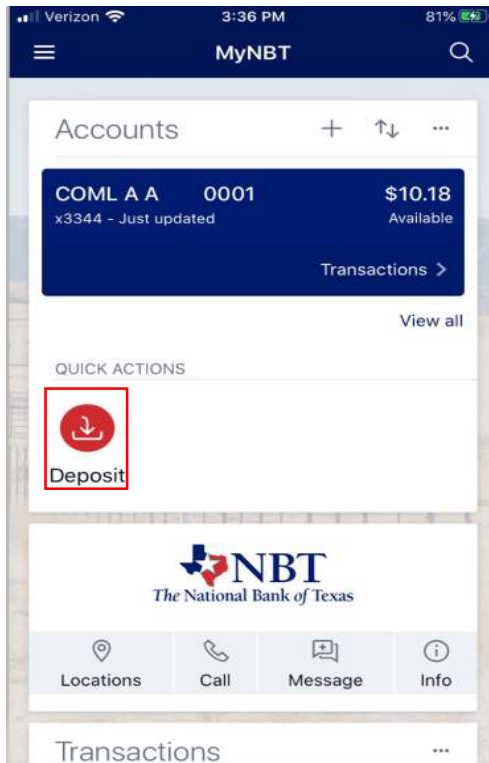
Verizon 3:36 PM 81%

MyNBT

Accounts + ⇅ ···

COML A A 0001 $10.18
x3344 - Just updated Available

Transactions >

View all

QUICK ACTIONS

Deposit

NBT
The National Bank of Texas

Locations Call Message Info

Transactions ···